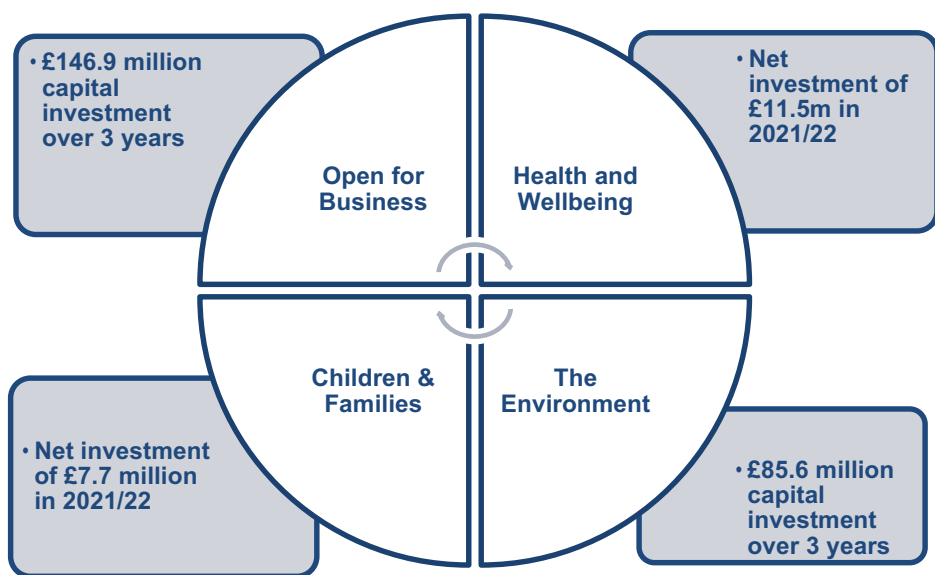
• £146.9 million capital investment over 3 years

Open for Business

Health and Wellbeing

• Net investment of £11.5m in 2021/22

• Net investment of £7.7 million in 2021/22

Children & Families

The Environment

• £85.6 million capital investment over 3 years